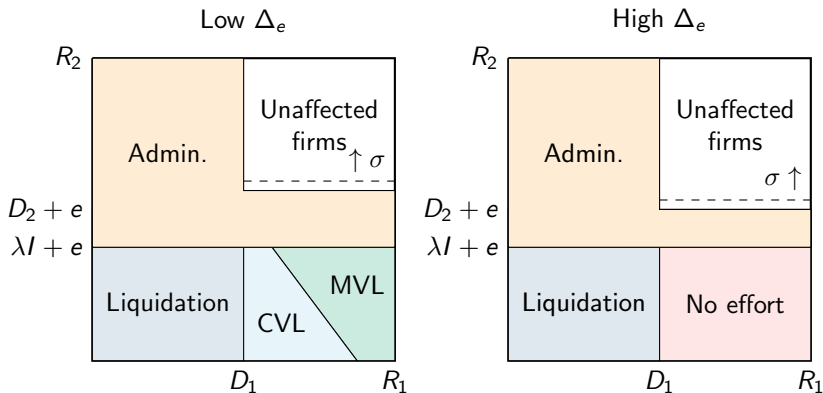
Low $\Delta_e$

$R_2$

Admin.

Unaffected firms

$\uparrow \sigma$

$D_2 + e$

$\lambda I + e$

Liquidation

CVL

MVL

$D_1$

$R_1$

High $\Delta_e$

$R_2$

Admin.

Unaffected firms

$\sigma \uparrow$

$D_2 + e$

$\lambda I + e$

Liquidation

No effort

$D_1$

$R_1$